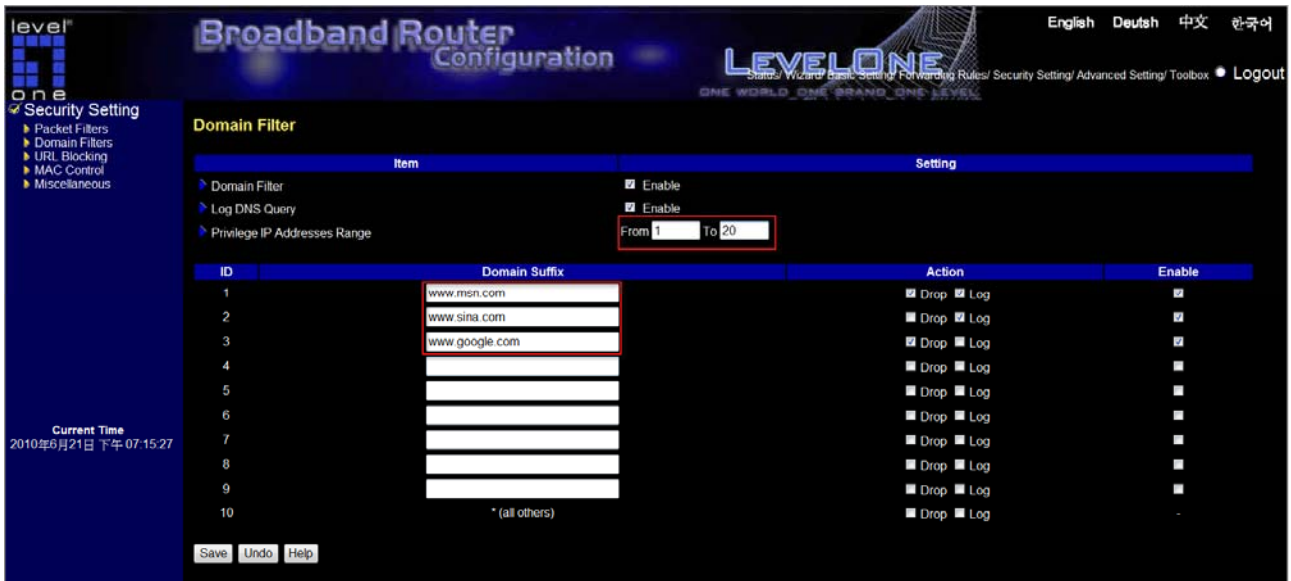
level one

Broadband Router Configuration

LEVELONE
ONE WORLD ONE BRAND ONE LEVEL

English Deutsh 中文 한국어

Status/ Wizard/ Basic Setting/ Forwarding Rules/ Security Setting/ Advanced Setting/ Toolbox Logout

Security Setting
Packet Filters
Domain Filters
URL Blocking
MAC Control
Miscellaneous

Current Time
2010年6月21日 下午 07:15:27

Domain Filter

| Item | Setting |
|---|---|
| Domain Filter | Enable |
| Log DNS Query | Enable |
| Privilege IP Addresses Range | From 1 To 20 |

| ID | Domain Suffix | Action | Enable |
|---|---|---|---|
| 1 | www.msn.com | Drop Log | |
| 2 | www.sina.com | Drop Log | |
| 3 | www.google.com | Drop Log | |
| 4 | | Drop Log | |
| 5 | | Drop Log | |
| 6 | | Drop Log | |
| 7 | | Drop Log | |
| 8 | | Drop Log | |
| 9 | | Drop Log | |
| 10 | * (all others) | Drop Log | - |

Save Undo Help